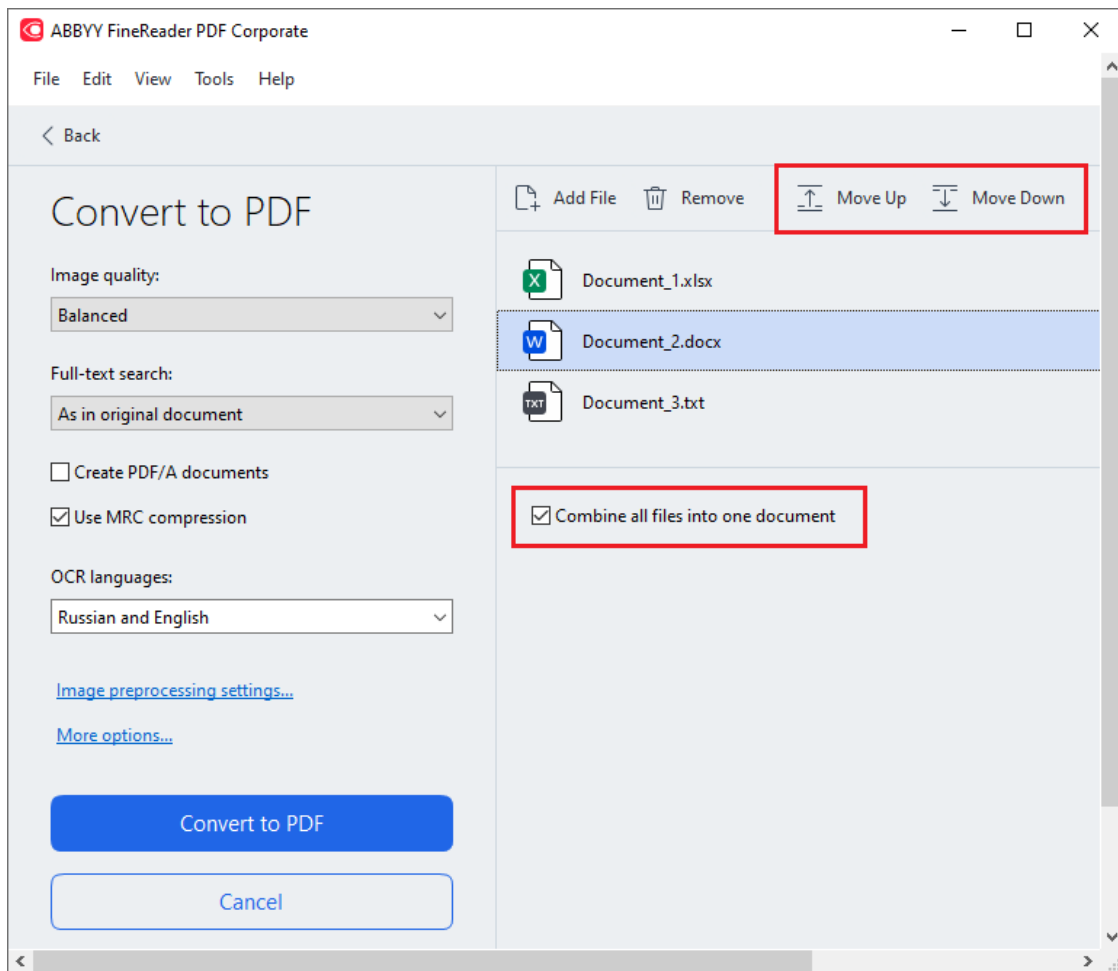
ABBYY FineReader PDF Corporate

File Edit View Tools Help

Back

Convert to PDF

Image quality:

Balanced

Full-text search:

As in original document

Create PDF/A documents

Use MRC compression

OCR languages:

Russian and English

Image preprocessing settings...

More options...

Convert to PDF

Cancel

Add File Remove Move Up Move Down

X Document_1.xlsx

W Document_2.docx

TXT Document_3.txt

Combine all files into one document